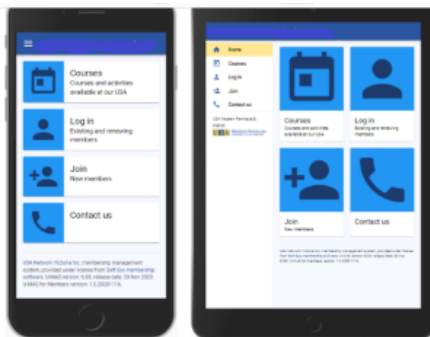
Courses
Courses and activities available at our U3A

Log in
Existing and renewing members

Join
New members

Contact us

U3A Network Victoria Inc. membership management system, provided under licence from Soft Era membership software. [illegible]

Home
Courses
Log in
Join
Contact us

U3A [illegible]

Courses
Courses and activities available at our U3A

Log in
Existing and renewing members

Join
New members

Contact us

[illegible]